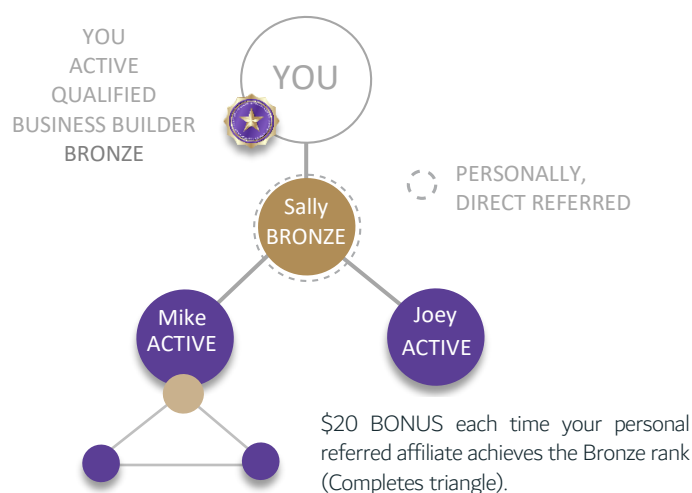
YOU
ACTIVE
QUALIFIED
BUSINESS BUILDER
BRONZE

YOU

PERSONALLY,
DIRECT REFERRED

Sally
BRONZE

Mike
ACTIVE

Joey
ACTIVE

$20 BONUS each time your personal referred affiliate achieves the Bronze rank (Completes triangle).